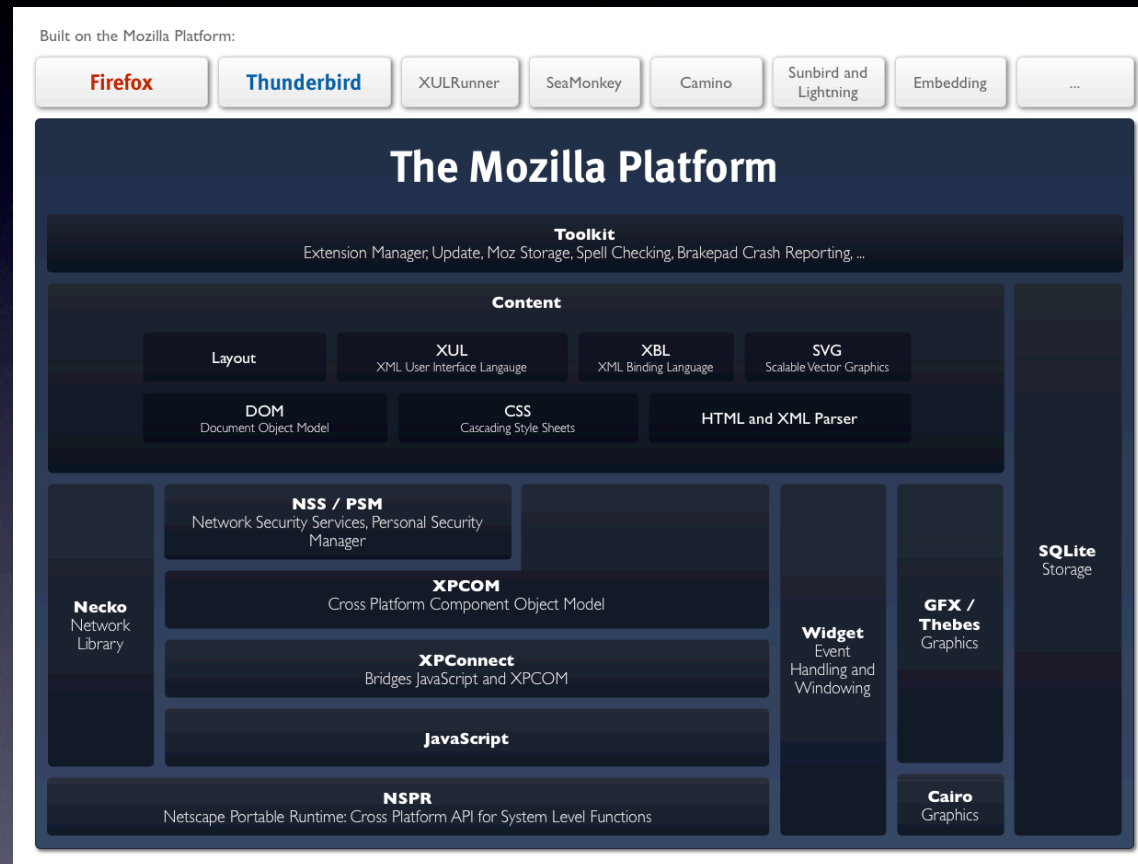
Built on the Mozilla Platform:

Firefox

Thunderbird

XULRunner

SeaMonkey

Camino

Sunbird and Lightning

Embedding

...

The Mozilla Platform

Toolkit
Extension Manager, Update, Moz Storage, Spell Checking, Brakepad Crash Reporting, ...

Content

Layout

XUL
XML User Interface Langauge

XBL
XML Binding Language

SVG
Scalable Vector Graphics

DOM
Document Object Model

CSS
Cascading Style Sheets

HTML and XML Parser

SQLite
Storage

NSS / PSM
Network Security Services, Personal Security Manager

Necko
Network Library

XPCOM
Cross Platform Component Object Model

XPConnect
Bridges JavaScript and XPCOM

JavaScript

Widget
Event Handling and Windowing

GFX / Thebes
Graphics

NSPR
Netscape Portable Runtime: Cross Platform API for System Level Functions

Cairo
Graphics